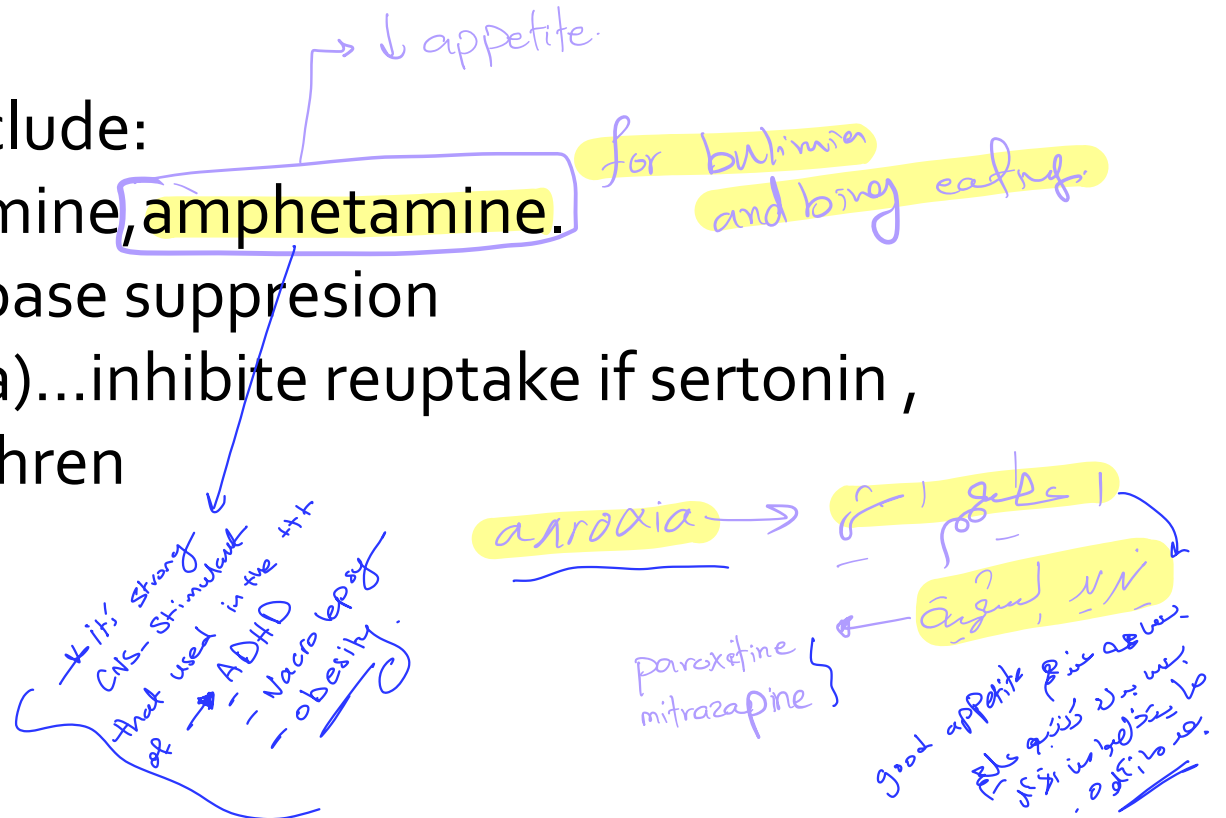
↓ appetite.

clude:
mine, amphetamine.
base suppresion
a)...inhibite reuptake if sertonin ,
hren

for bulimia and binge eating.

it's strong CNS-stimulant that used in the txt of → ADHD - Nacrolepsy - obesity.

anoraxia → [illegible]

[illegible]

paroxetine
mitrazapine

good appetite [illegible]